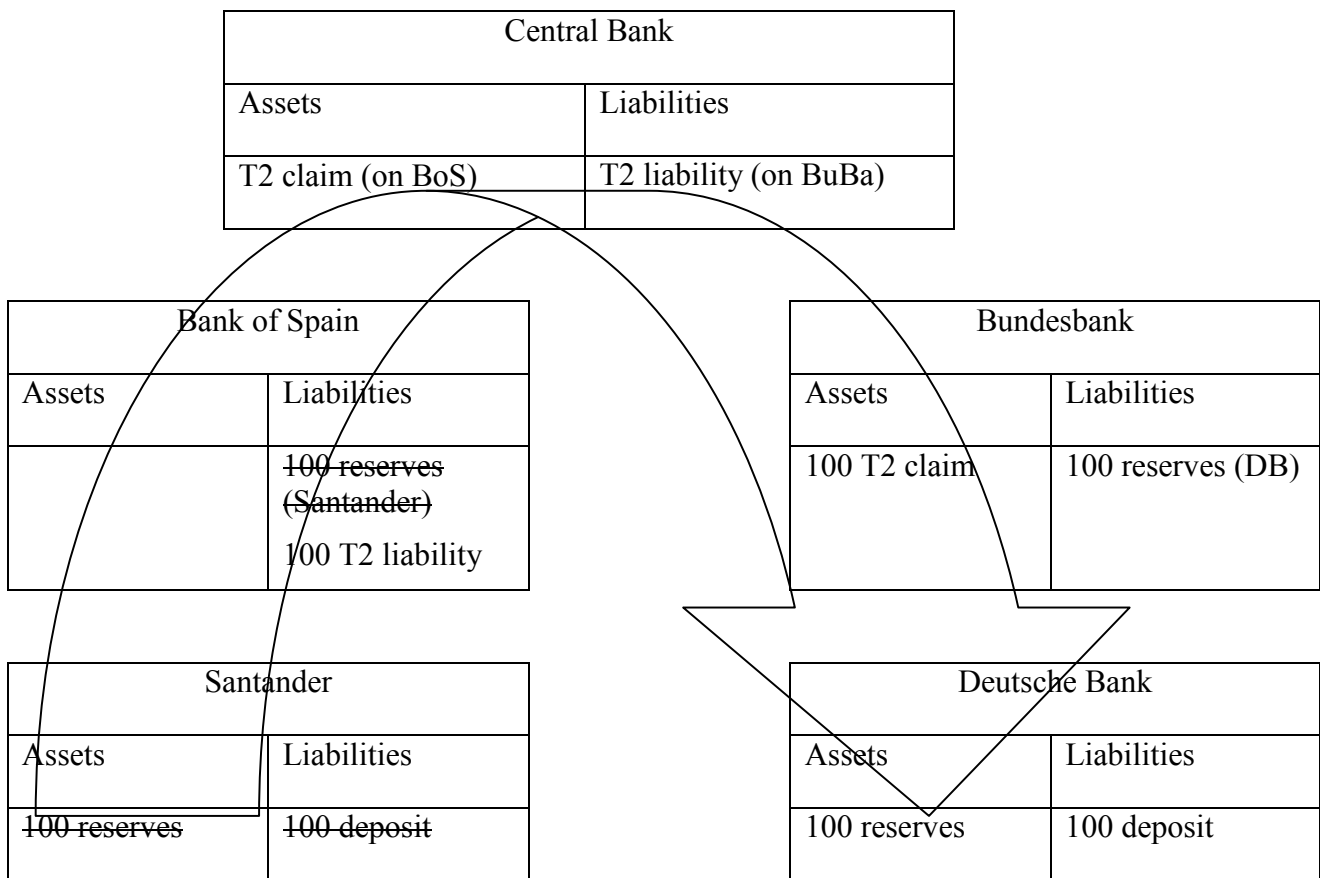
| Central Bank | |
|---|---|
| Assets | Liabilities |
| T2 claim (on BoS) | T2 liability (on BuBa) |

| Bank of Spain | |
|---|---|
| Assets | Liabilities |
| | ~~100 reserves (Santander)~~ 100 T2 liability |

| Bundesbank | |
|---|---|
| Assets | Liabilities |
| 100 T2 claim | 100 reserves (DB) |

| Santander | |
|---|---|
| Assets | Liabilities |
| ~~100 reserves~~ | ~~100 deposit~~ |

| Deutsche Bank | |
|---|---|
| Assets | Liabilities |
| 100 reserves | 100 deposit |